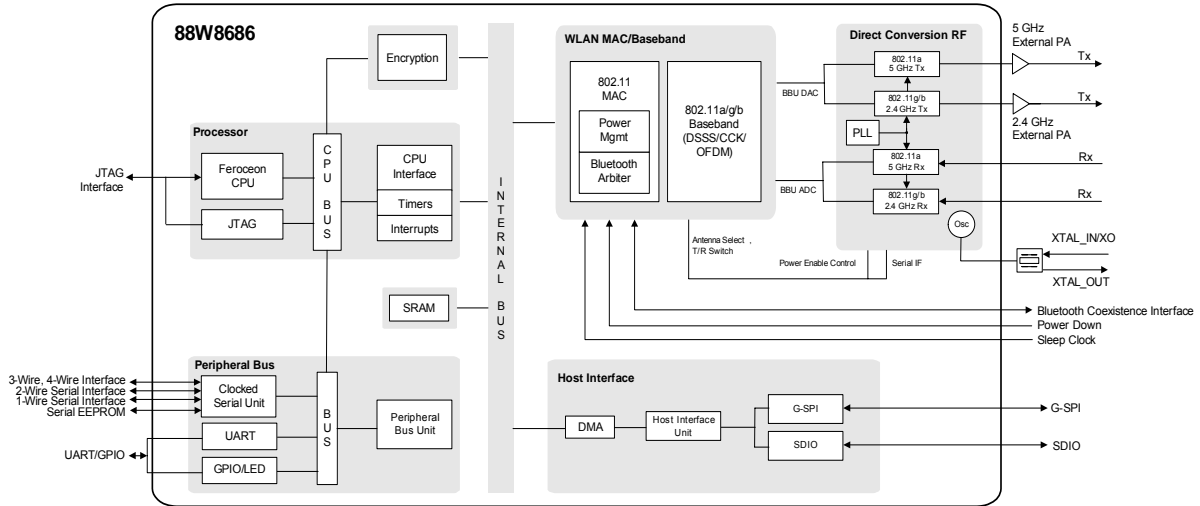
88W8686

Encryption

Processor

Feroceon CPU

JTAG

C P U B U S

CPU Interface

Timers

Interrupts

JTAG Interface

I N T E R N A L B U S

SRAM

WLAN MAC/Baseband

802.11 MAC

Power Mgmt

Bluetooth Arbiter

802.11a/g/b Baseband (DSSS/CCK/ OFDM)

Direct Conversion RF

802.11a 5 GHz Tx

802.11g/b 2.4 GHz Tx

PLL

802.11a 5 GHz Rx

802.11g/b 2.4 GHz Rx

Osc

BBU DAC

BBU ADC

5 GHz External PA

Tx

Tx

2.4 GHz External PA

Rx

Rx

XTAL_IN/XO

XTAL_OUT

Antenna Select , T/R Switch

Power Enable Control

Serial IF

Bluetooth Coexistence Interface

Power Down

Sleep Clock

Peripheral Bus

3-Wire, 4-Wire Interface

2-Wire Serial Interface

1-Wire Serial Interface

Serial EEPROM

Clocked Serial Unit

UART

GPIO/LED

UART/GPIO

B U S

Peripheral Bus Unit

Host Interface

DMA

Host Interface Unit

G-SPI

SDIO

G-SPI

SDIO